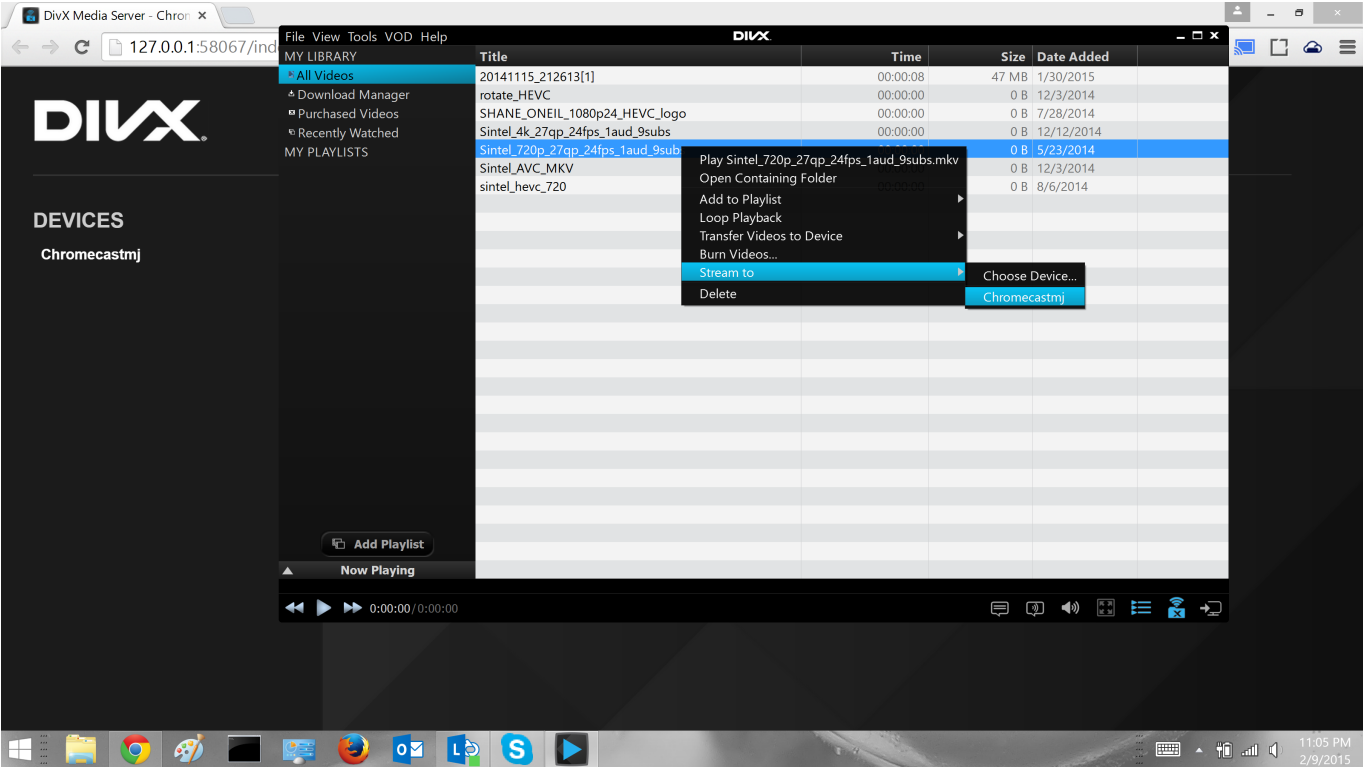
DivX Media Server - Chron ×

127.0.0.1:58067/ind

DIVX

DEVICES

Chromecastmj

File View Tools VOD Help

DIVX

MY LIBRARY
All Videos
Download Manager
Purchased Videos
Recently Watched
MY PLAYLISTS

| Title | Time | Size | Date Added |
|---|---|---|---|
| 20141115_212613[1] | 00:00:08 | 47 MB | 1/30/2015 |
| rotate_HEVC | 00:00:00 | 0 B | 12/3/2014 |
| SHANE_ONEIL_1080p24_HEVC_logo | 00:00:00 | 0 B | 7/28/2014 |
| Sintel_4k_27qp_24fps_1aud_9subs | 00:00:00 | 0 B | 12/12/2014 |
| Sintel_720p_27qp_24fps_1aud_9subs | | 0 B | 5/23/2014 |
| Sintel_AVC_MKV | | 0 B | 12/3/2014 |
| sintel_hevc_720 | | 0 B | 8/6/2014 |

Play Sintel_720p_27qp_24fps_1aud_9subs.mkv
Open Containing Folder
Add to Playlist
Loop Playback
Transfer Videos to Device
Burn Videos...
Stream to
Delete

Choose Device...
Chromecastmj

Add Playlist

Now Playing

0:00:00 / 0:00:00

11:05 PM
2/9/2015